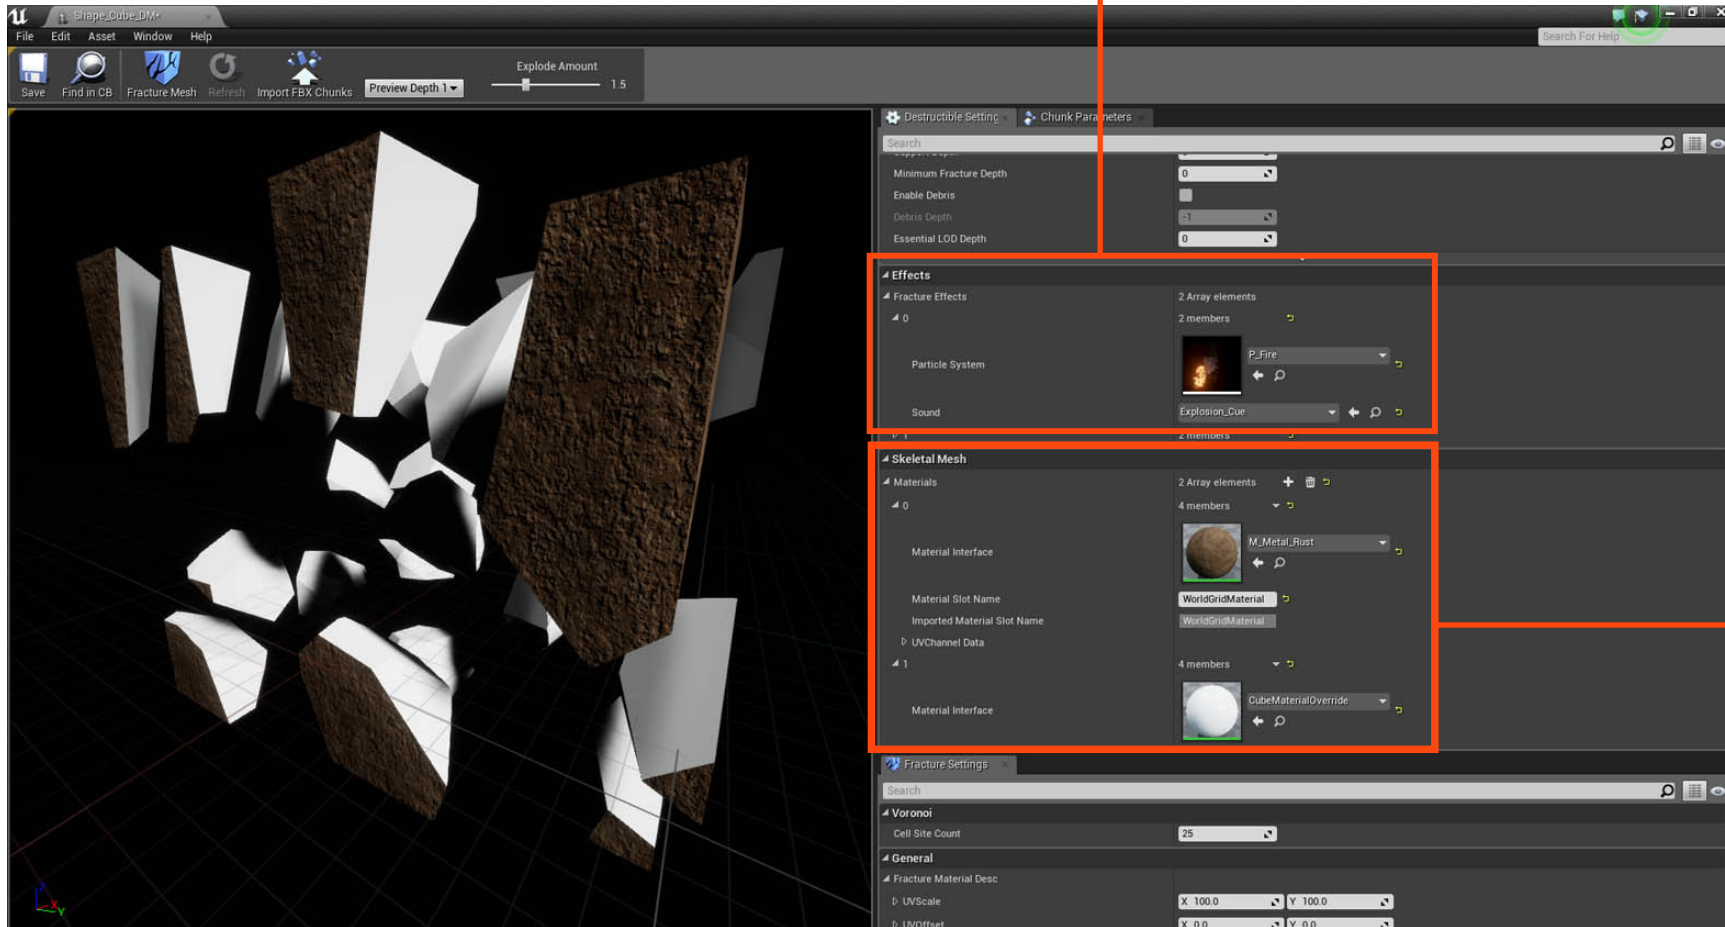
Shape_Cube_DM*

File Edit Asset Window Help

Search For Help

Save Find in CB Fracture Mesh Refresh Import FBX Chunks Preview Depth 1

Explode Amount 1.5

Destructible Setting Chunk Parameters

Search

Minimum Fracture Depth 0
Enable Debris
Debris Depth -1
Essential LOD Depth 0

Effects
Fracture Effects 2 Array elements
0 2 members
Particle System P_Fire
Sound Explosion_Cue
1 2 members

Skeletal Mesh
Materials 2 Array elements
0 4 members
Material Interface M_Metal_Rust
Material Slot Name WorldGridMaterial
Imported Material Slot Name WorldGridMaterial
UVChannel Data
1 4 members
Material Interface CubeMaterialOverride

Fracture Settings

Search

Voronoi
Cell Site Count 25

General
Fracture Material Desc
UVScale X 100.0 Y 100.0
UVOffset X 0.0 Y 0.0